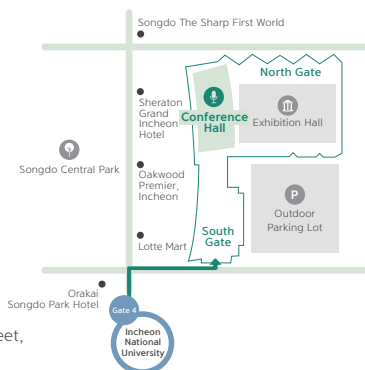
Songdo The Sharp First World

North Gate

Sheraton Grand Incheon Hotel

Conference Hall

Exhibition Hall

Songdo Central Park

Oakwood Premier, Incheon

Outdoor Parking Lot

South Gate

Lotte Mart

Orakai Songdo Park Hotel

Gate 4

Incheon National University

eet,